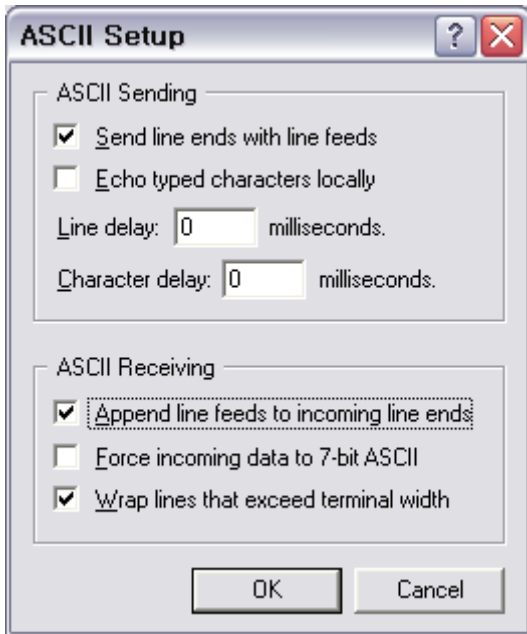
ASCII Setup

ASCII Sending

Send line ends with line feeds

Echo typed characters locally

Line delay: 0 milliseconds.

Character delay: 0 milliseconds.

ASCII Receiving

Append line feeds to incoming line ends

Force incoming data to 7-bit ASCII

Wrap lines that exceed terminal width

OK

Cancel